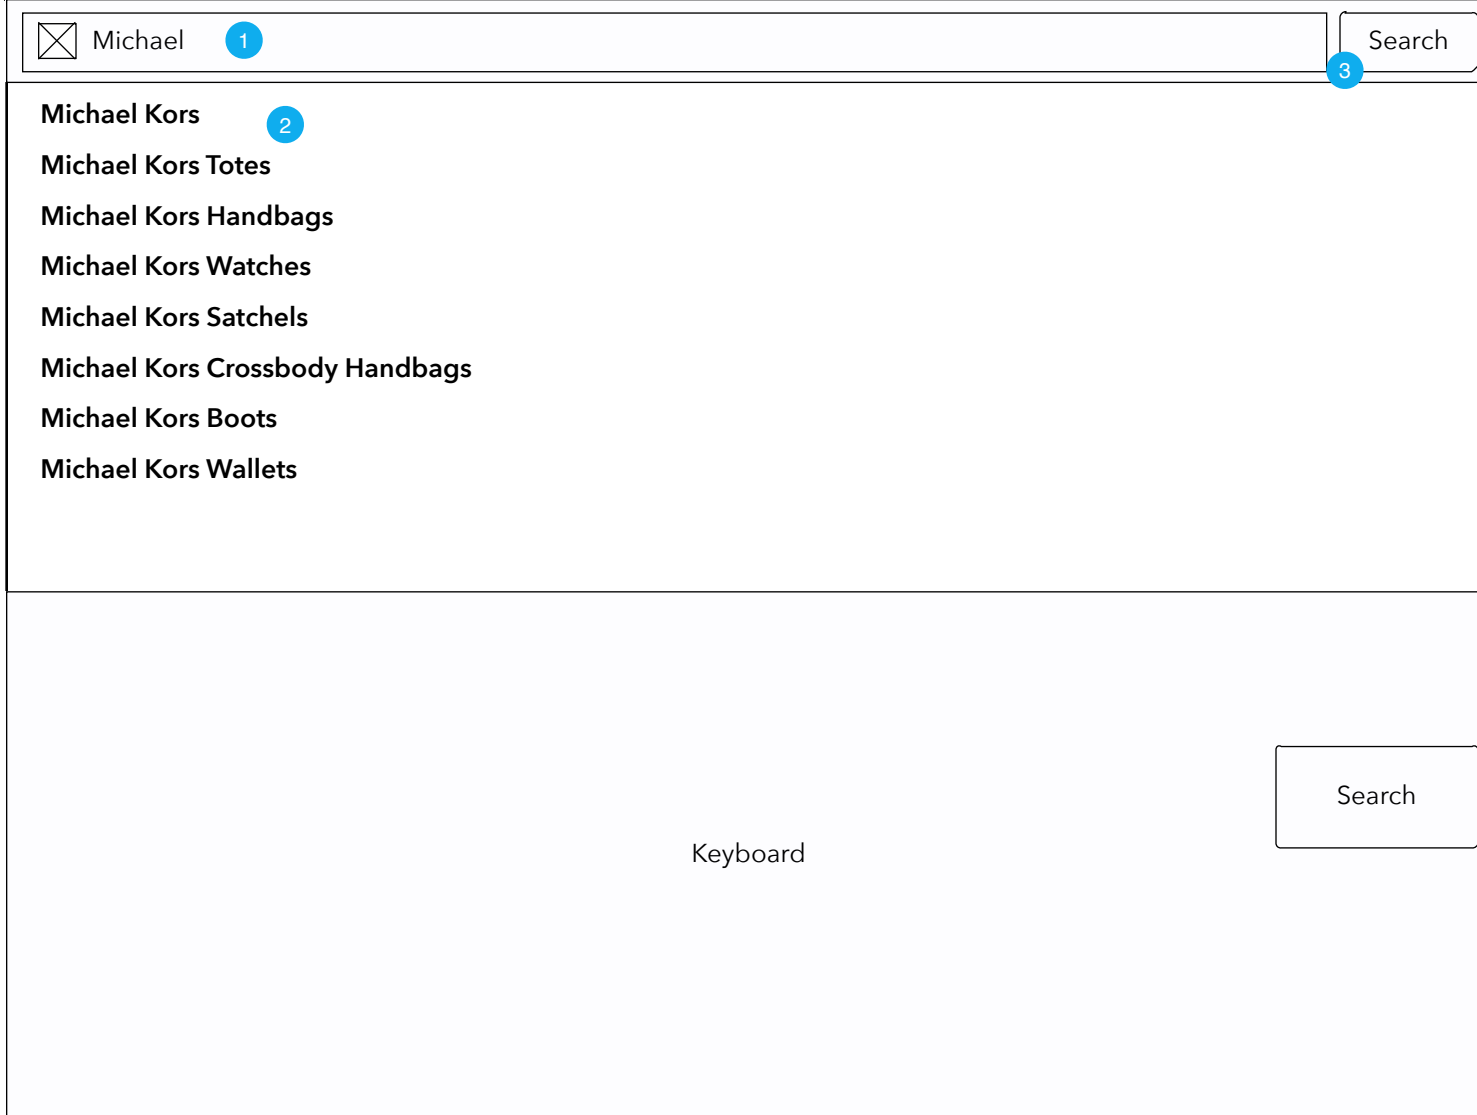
Michael 1

Search 3

Michael Kors 2
Michael Kors Totes
Michael Kors Handbags
Michael Kors Watches
Michael Kors Satchels
Michael Kors Crossbody Handbags
Michael Kors Boots
Michael Kors Wallets

Search

Keyboard